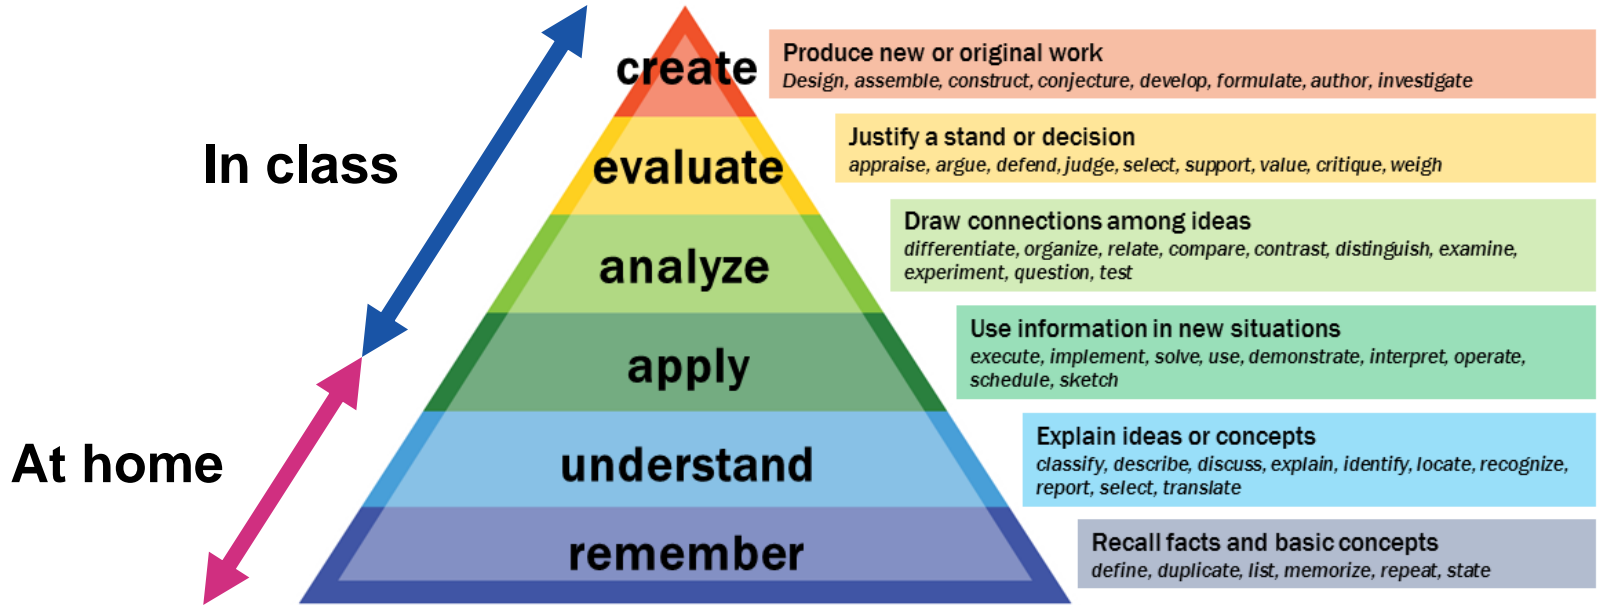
In class

At home

create

Produce new or original work
Design, assemble, construct, conjecture, develop, formulate, author, investigate

evaluate

Justify a stand or decision
appraise, argue, defend, judge, select, support, value, critique, weigh

analyze

Draw connections among ideas
differentiate, organize, relate, compare, contrast, distinguish, examine, experiment, question, test

apply

Use information in new situations
execute, implement, solve, use, demonstrate, interpret, operate, schedule, sketch

understand

Explain ideas or concepts
classify, describe, discuss, explain, identify, locate, recognize, report, select, translate

remember

Recall facts and basic concepts
define, duplicate, list, memorize, repeat, state